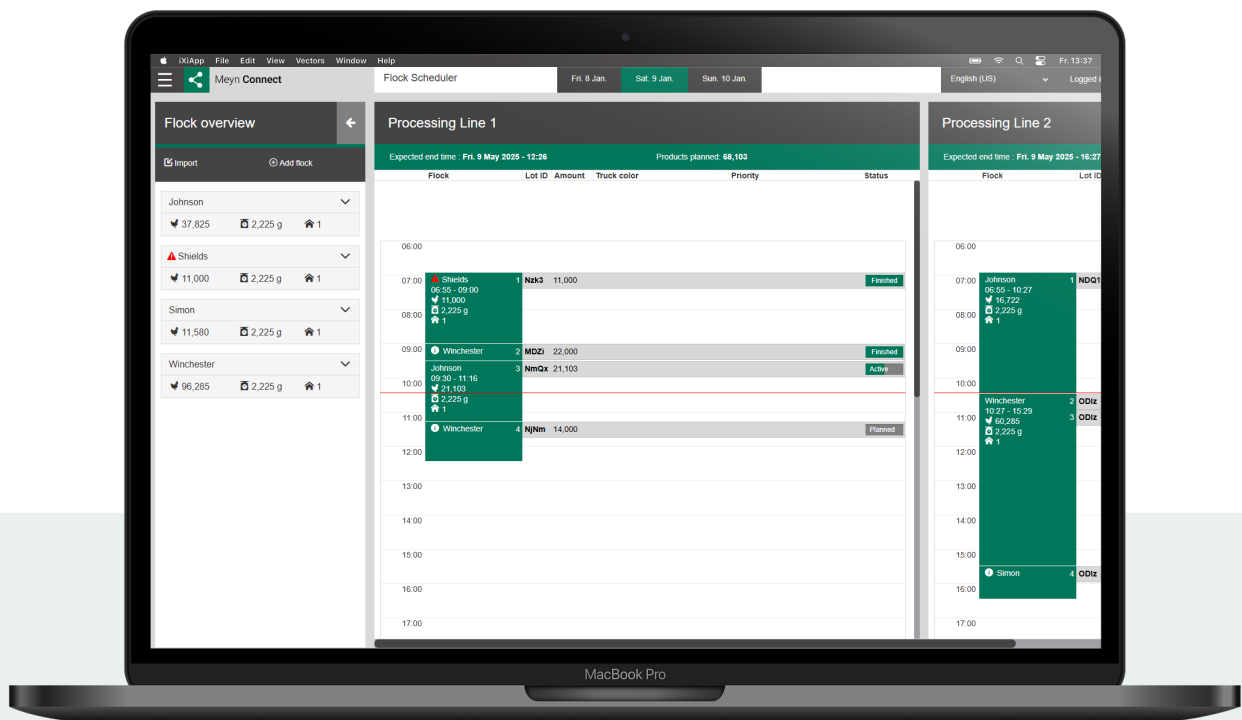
iXiApp File Edit View Vectors Window Help

Fr. 13:37

Meyn Connect

Flock Scheduler

Fri. 8 Jan.

Sat. 9 Jan.

Sun. 10 Jan.

English (US)

Logged i

Flock overview

Import

Add flock

Johnson

37,825 2,225 g 1

Shields

11,000 2,225 g 1

Simon

11,580 2,225 g 1

Winchester

96,285 2,225 g 1

Processing Line 1

Expected end time : Fri. 9 May 2025 - 12:26

Products planned: 68,103

| Flock | Lot ID | Amount | Truck color | Priority | Status |
|---|---|---|---|---|---|
| Shields 06:55 - 09:00 11,000 2,225 g 1 | 1 Nzk3 | 11,000 | | | Finished |
| Winchester | 2 MDZi | 22,000 | | | Finished |
| Johnson 09:30 - 11:16 21,103 2,225 g 1 | 3 NmQx | 21,103 | | | Active |
| Winchester | 4 NjNm | 14,000 | | | Planned |

06:00
07:00
08:00
09:00
10:00
11:00
12:00
13:00
14:00
15:00
16:00
17:00

Processing Line 2

Expected end time : Fri. 9 May 2025 - 16:27

| Flock | Lot ID |
|---|---|
| Johnson 06:55 - 10:27 16,722 2,225 g 1 | 1 NDQ1 |
| Winchester 10:27 - 15:29 60,285 2,225 g 1 | 2 ODlz |
| | 3 ODlz |
| Simon | 4 ODlz |

06:00
07:00
08:00
09:00
10:00
11:00
12:00
13:00
14:00
15:00
16:00
17:00

MacBook Pro